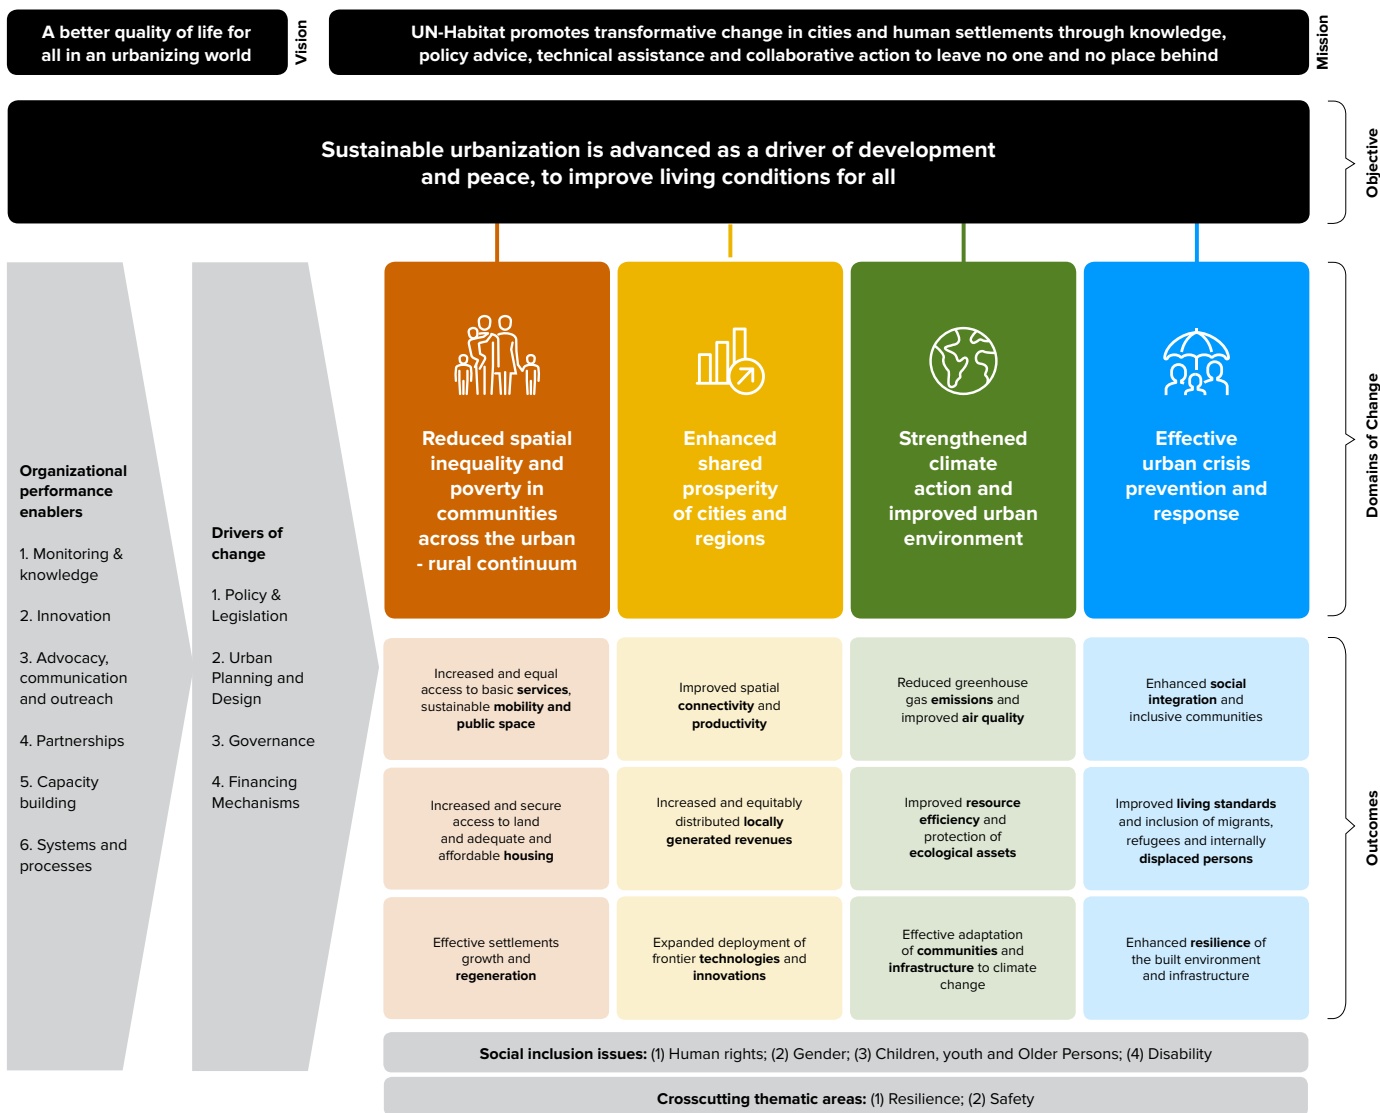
A better quality of life for all in an urbanizing world

Vision

UN-Habitat promotes transformative change in cities and human settlements through knowledge, policy advice, technical assistance and collaborative action to leave no one and no place behind

Mission

Sustainable urbanization is advanced as a driver of development and peace, to improve living conditions for all

Objective

Organizational performance enablers

1. Monitoring & knowledge

2. Innovation

3. Advocacy, communication and outreach

4. Partnerships

5. Capacity building

6. Systems and processes

Drivers of change

1. Policy & Legislation

2. Urban Planning and Design

3. Governance

4. Financing Mechanisms

Reduced spatial inequality and poverty in communities across the urban - rural continuum

Enhanced shared prosperity of cities and regions

Strengthened climate action and improved urban environment

Effective urban crisis prevention and response

Domains of Change

Increased and equal access to basic services, sustainable mobility and public space

Improved spatial connectivity and productivity

Reduced greenhouse gas emissions and improved air quality

Enhanced social integration and inclusive communities

Increased and secure access to land and adequate and affordable housing

Increased and equitably distributed locally generated revenues

Improved resource efficiency and protection of ecological assets

Improved living standards and inclusion of migrants, refugees and internally displaced persons

Effective settlements growth and regeneration

Expanded deployment of frontier technologies and innovations

Effective adaptation of communities and infrastructure to climate change

Enhanced resilience of the built environment and infrastructure

Outcomes

Social inclusion issues: (1) Human rights; (2) Gender; (3) Children, youth and Older Persons; (4) Disability

Crosscutting thematic areas: (1) Resilience; (2) Safety